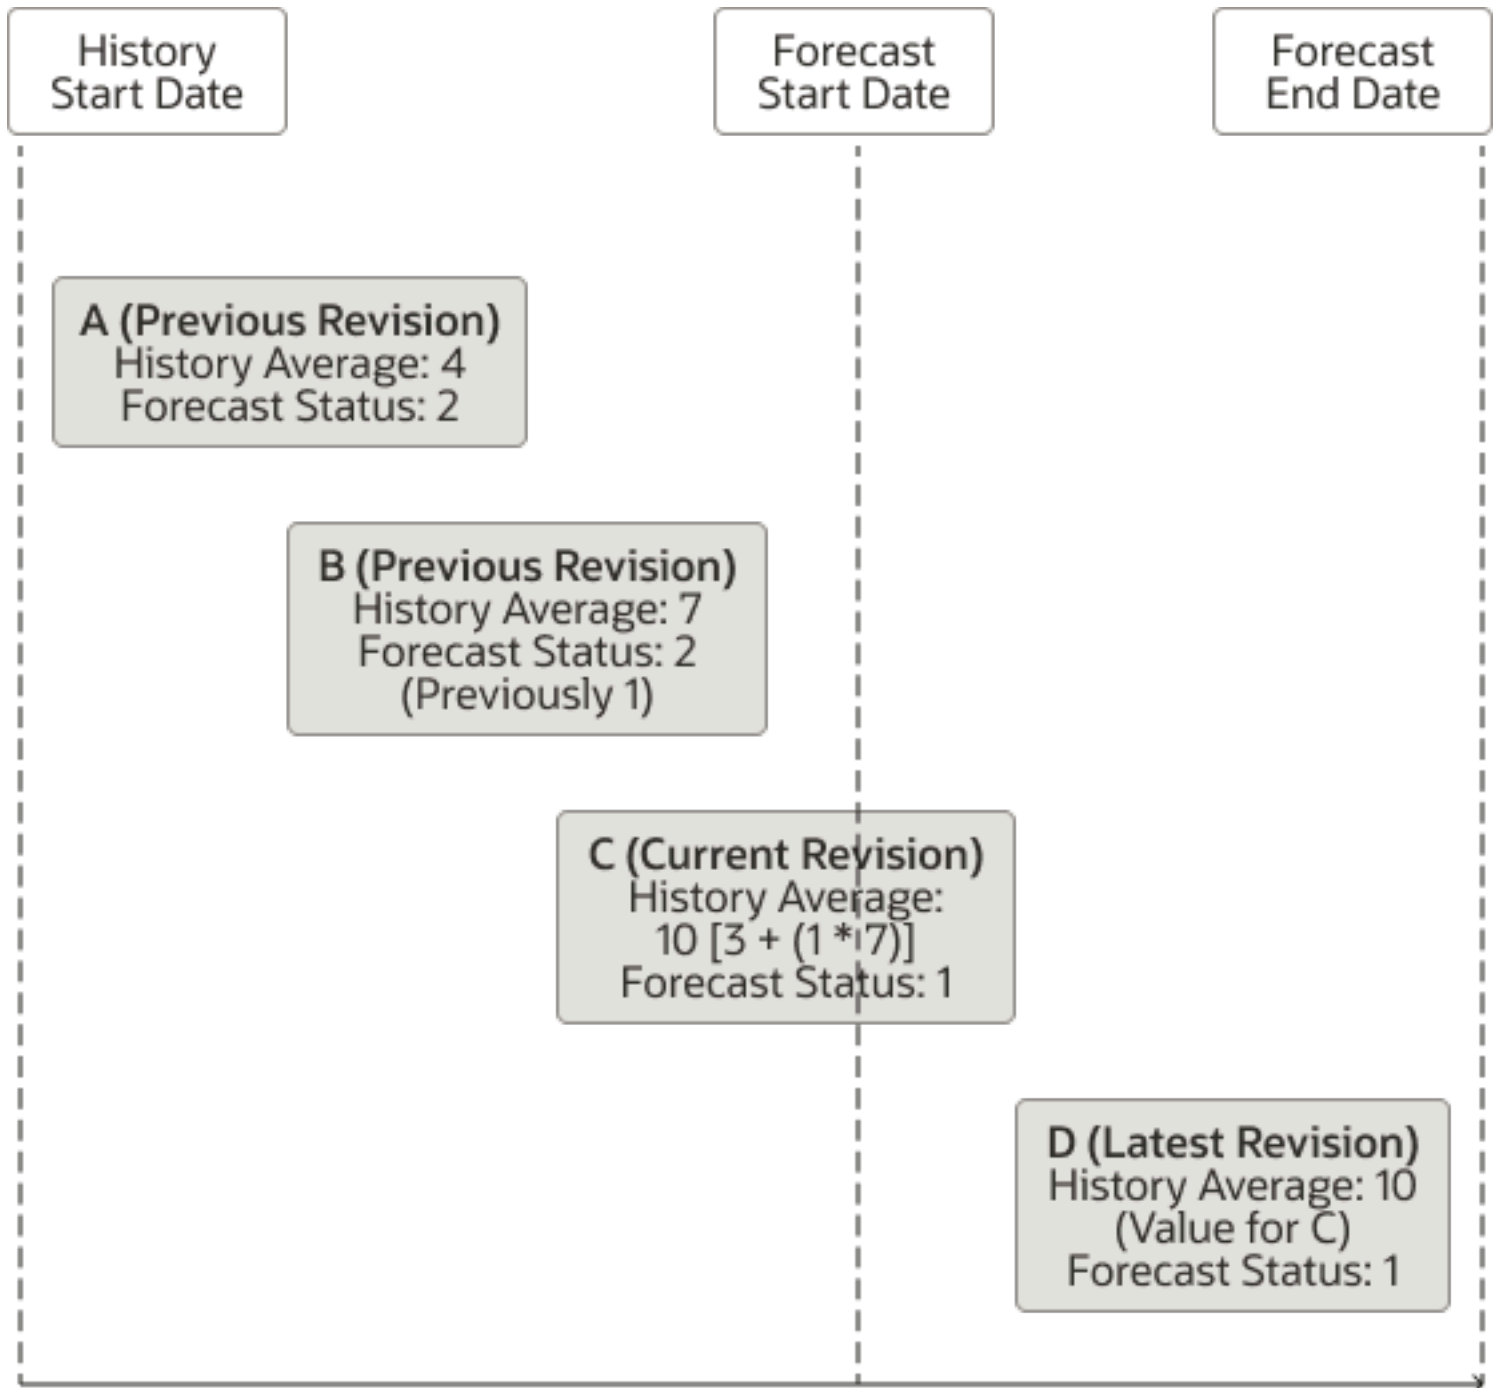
History Start Date

Forecast Start Date

Forecast End Date

A (Previous Revision)
History Average: 4
Forecast Status: 2

B (Previous Revision)
History Average: 7
Forecast Status: 2
(Previously 1)

C (Current Revision)
History Average:
10 [3 + (1 * 7)]
Forecast Status: 1

D (Latest Revision)
History Average: 10
(Value for C)
Forecast Status: 1